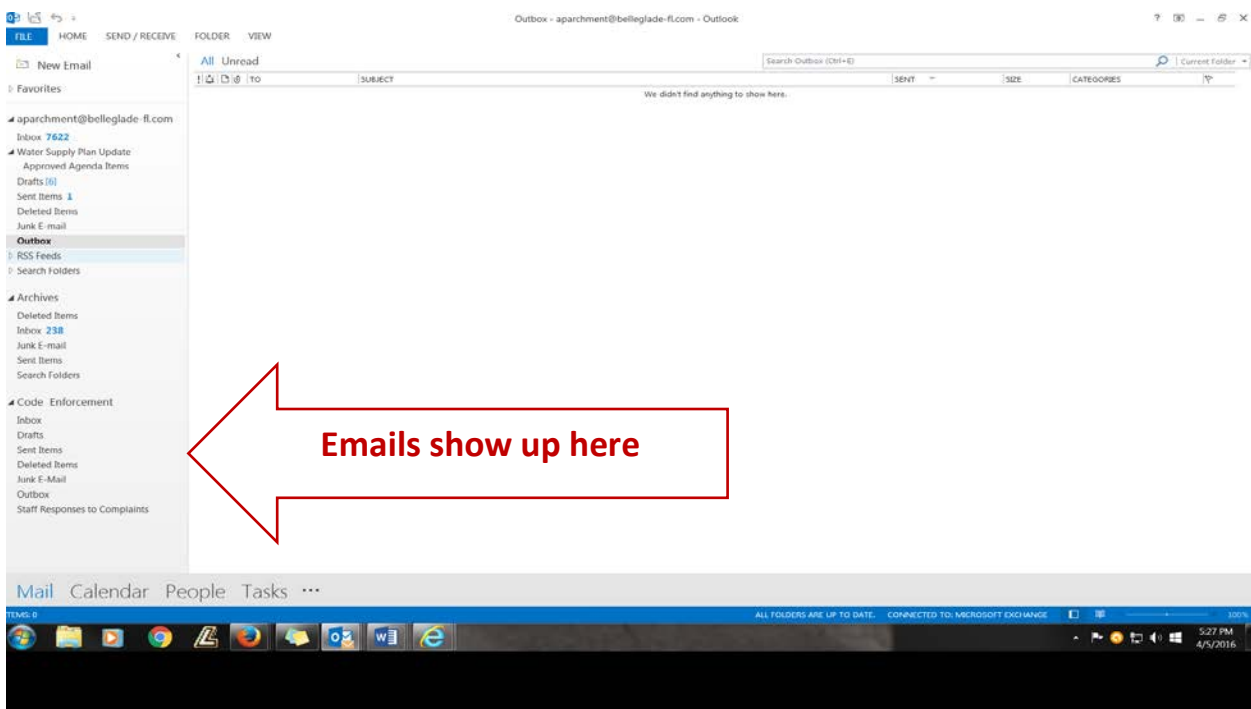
Outbox - aparchment@belleglade-fl.com - Outlook

? — ✕

FILE HOME SEND / RECEIVE FOLDER VIEW

New Email

Favorites

aparchment@belleglade-fl.com
Inbox 7622
Water Supply Plan Update
Approved Agenda Items
Drafts [6]
Sent Items 1
Deleted Items
Junk E-mail
Outbox
RSS Feeds
Search Folders

Archives
Deleted Items
Inbox 238
Junk E-mail
Sent Items
Search Folders

Code Enforcement
Inbox
Drafts
Sent Items
Deleted Items
Junk E-Mail
Outbox
Staff Responses to Complaints

All Unread

Search Outbox (Ctrl+E)

Current Folder

| ! | TO | SUBJECT | SENT | SIZE | CATEGORIES |
|---|---|---|---|---|---|

We didn't find anything to show here.

Emails show up here

Mail Calendar People Tasks ···

ITEMS: 0

ALL FOLDERS ARE UP TO DATE. CONNECTED TO: MICROSOFT EXCHANGE

100%

5:27 PM
4/5/2016